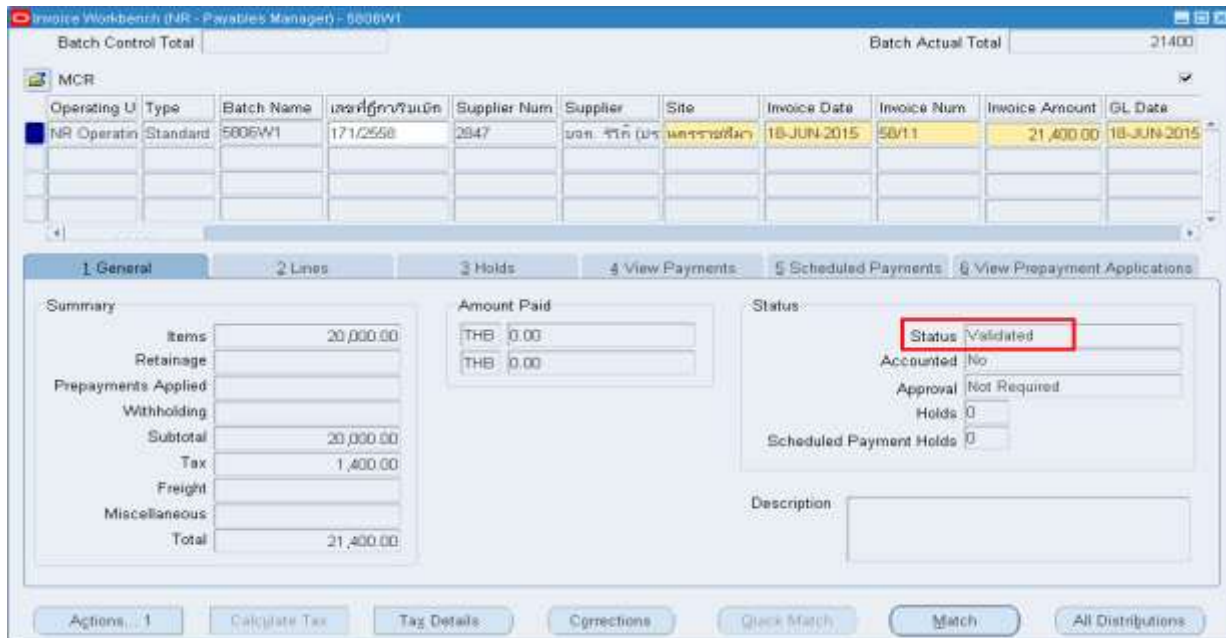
Invoice Workbench (NR - Payables Manager) - 5806W1

Batch Control Total

Batch Actual Total 21400

MCR

| Operating U | Type | Batch Name | เลขที่ฎีกาเบิก | Supplier Num | Supplier | Site | Invoice Date | Invoice Num | Invoice Amount | GL Date |
|---|---|---|---|---|---|---|---|---|---|---|
| NR Operatin | Standard | 5806W1 | 171/2558 | 2847 | บจก. รีโก้ (ปร | นครราชสีมา | 18-JUN-2015 | 58/11 | 21,400.00 | 18-JUN-2015 |

1 General | 2 Lines | 3 Holds | 4 View Payments | 5 Scheduled Payments | 6 View Prepayment Applications

Summary

Items 20,000.00
Retainage
Prepayments Applied
Withholding
Subtotal 20,000.00
Tax 1,400.00
Freight
Miscellaneous
Total 21,400.00

Amount Paid

THB 0.00
THB 0.00

Status

Status Validated
Accounted No
Approval Not Required
Holds 0
Scheduled Payment Holds 0

Description

Actions... 1 | Calculate Tax | Tax Details | Corrections | Quick Match | Match | All Distributions